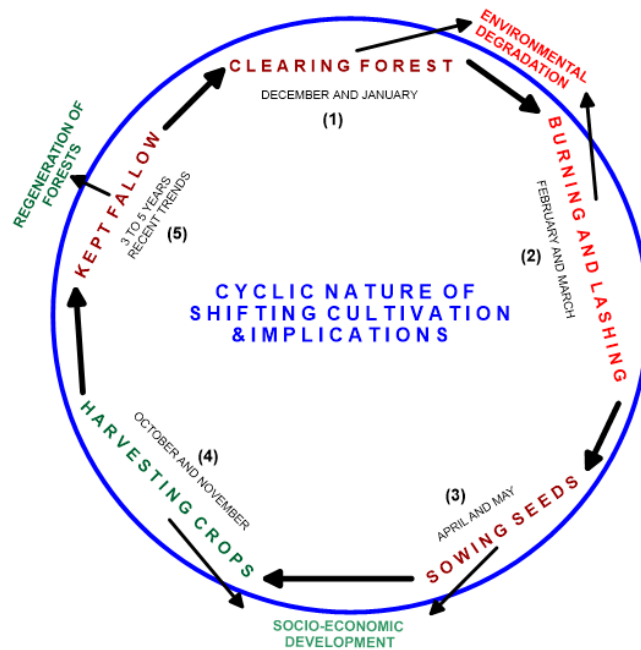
CLEARING FOREST
DECEMBER AND JANUARY
(1)

ENVIRONMENTAL DEGRADATION

BURNING AND LASHING
FEBRUARY AND MARCH
(2)

SOWING SEEDS
APRIL AND MAY
(3)

SOCIO-ECONOMIC DEVELOPMENT

HARVESTING CROPS
OCTOBER AND NOVEMBER
(4)

KEPT FALLOW
3 TO 5 YEARS RECENT TRENDS
(5)

REGENERATION OF FORESTS

CYCLIC NATURE OF SHIFTING CULTIVATION &IMPLICATIONS